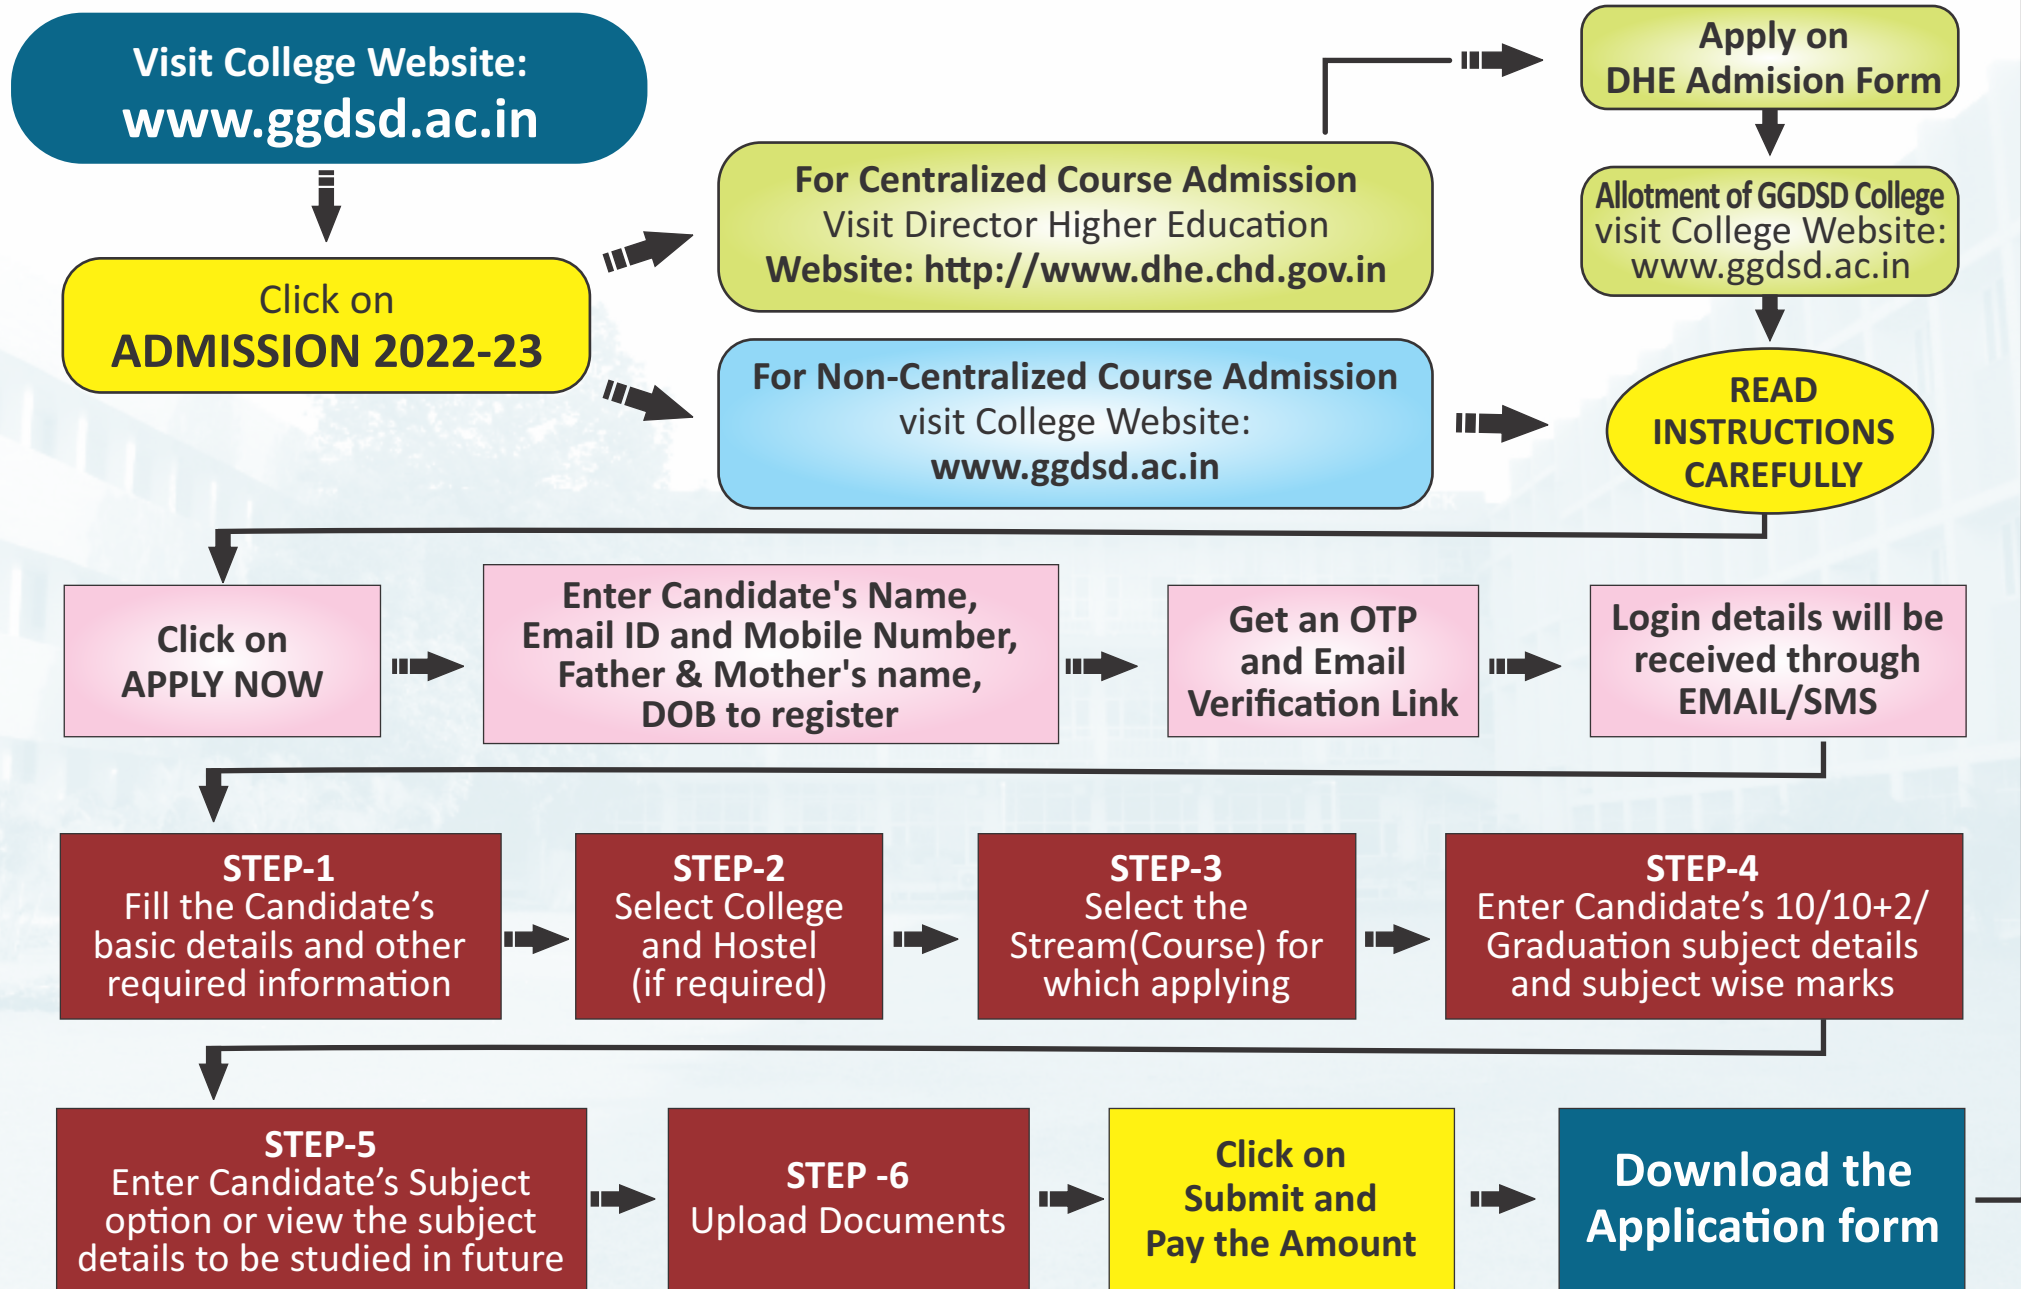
Visit College Website:
www.ggdsd.ac.in

Click on
ADMISSION 2022-23

For Centralized Course Admission
Visit Director Higher Education
Website: http://www.dhe.chd.gov.in

For Non-Centralized Course Admission
visit College Website:
www.ggdsd.ac.in

Apply on
DHE Admision Form

Allotment of GGDSD College
visit College Website:
www.ggdsd.ac.in

READ
INSTRUCTIONS
CAREFULLY

Click on
APPLY NOW

Enter Candidate's Name, Email ID and Mobile Number, Father & Mother's name, DOB to register

Get an OTP and Email Verification Link

Login details will be received through EMAIL/SMS

STEP-1
Fill the Candidate's basic details and other required information

STEP-2
Select College and Hostel (if required)

STEP-3
Select the Stream(Course) for which applying

STEP-4
Enter Candidate's 10/10+2/ Graduation subject details and subject wise marks

STEP-5
Enter Candidate's Subject option or view the subject details to be studied in future

STEP -6
Upload Documents

Click on
Submit and
Pay the Amount

Download the
Application form